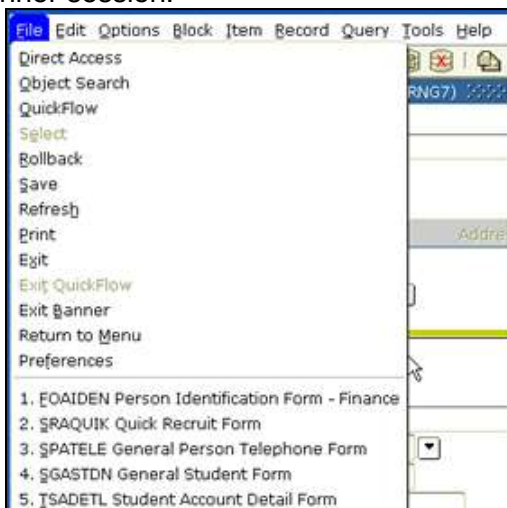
File Edit Options Block Item Record Query Tools Help

RNG7)

Addre

Direct Access
Object Search
QuickFlow
Select
Rollback
Save
Refresh
Print
Exit
Exit QuickFlow
Exit Banner
Return to Menu
Preferences

1. FOAIDEN Person Identification Form - Finance
2. SRAQUIK Quick Recruit Form
3. SPATELE General Person Telephone Form
4. SGASTDN General Student Form
5. TSADETL Student Account Detail Form